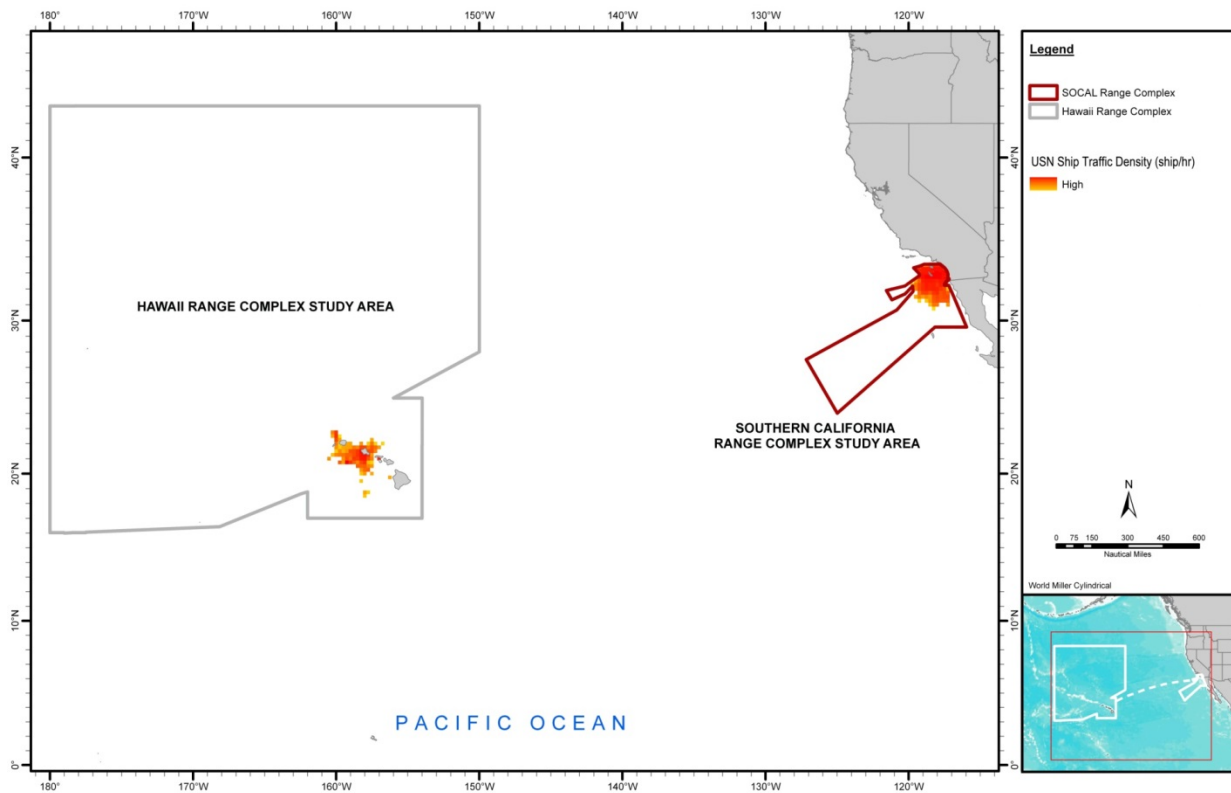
180° 170°W 160°W 150°W 140°W 130°W 120°W

40°N
30°N
20°N
10°N
0°

HAWAII RANGE COMPLEX STUDY AREA

SOUTHERN CALIFORNIA RANGE COMPLEX STUDY AREA

PACIFIC OCEAN

180° 170°W 160°W 150°W 140°W 130°W 120°W

40°N
30°N
20°N
10°N
0°

Legend

SOCAL Range Complex
Hawaii Range Complex

USN Ship Traffic Density (ship/hr)
High

N

0 75 150 300 450 600
Nautical Miles

World Miller Cylindrical